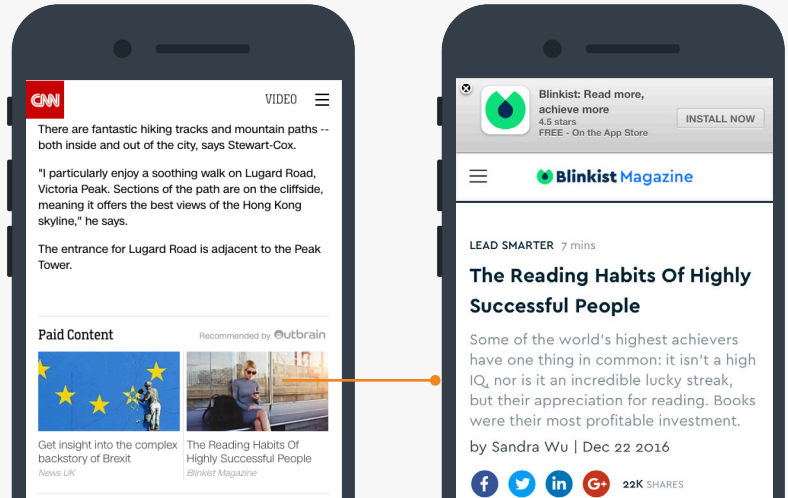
CNN VIDEO

There are fantastic hiking tracks and mountain paths -- both inside and out of the city, says Stewart-Cox.

"I particularly enjoy a soothing walk on Lugard Road, Victoria Peak. Sections of the path are on the cliffside, meaning it offers the best views of the Hong Kong skyline," he says.

The entrance for Lugard Road is adjacent to the Peak Tower.

Paid Content Recommended by Outbrain

Get insight into the complex backstory of Brexit
News UK

The Reading Habits Of Highly Successful People
Blinkist Magazine

Blinkist: Read more, achieve more
4.5 stars
FREE - On the App Store
INSTALL NOW

Blinkist Magazine

LEAD SMARTER 7 mins

The Reading Habits Of Highly Successful People

Some of the world's highest achievers have one thing in common: it isn't a high IQ, nor is it an incredible lucky streak, but their appreciation for reading. Books were their most profitable investment.

by Sandra Wu | Dec 22 2016

22K SHARES